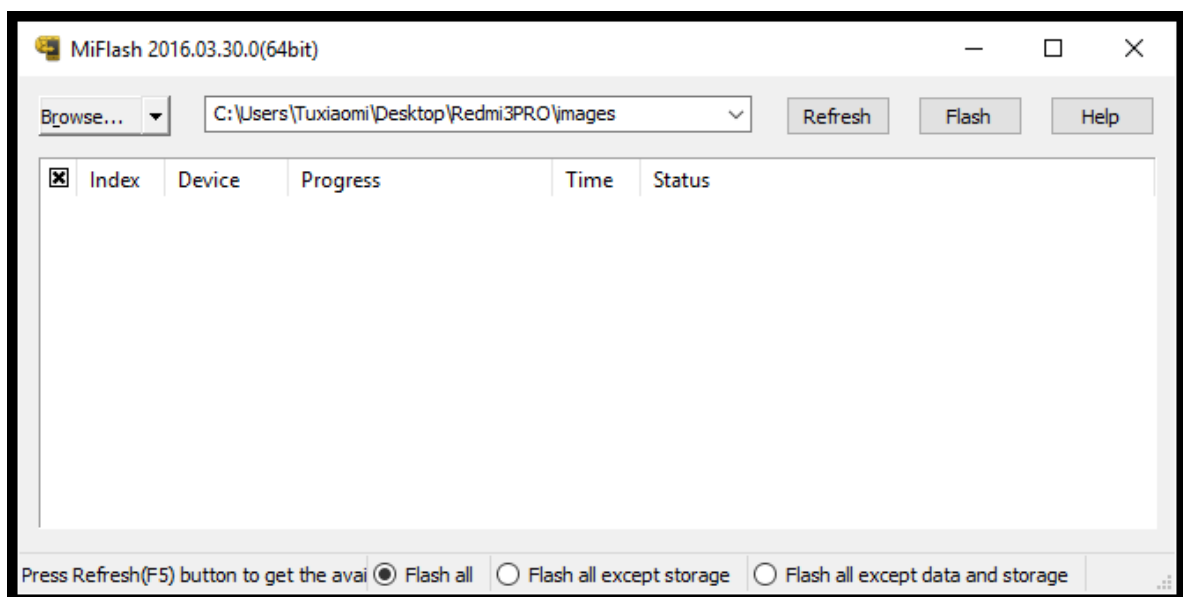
MiFlash 2016.03.30.0(64bit)

Browse...

C:\Users\Tuxiaomi\Desktop\Redmi3PRO\images

Refresh

Flash

Help

| ☒ | Index | Device | Progress | Time | Status |
|---|---|---|---|---|---|

Press Refresh(F5) button to get the avai

Flash all

Flash all except storage

Flash all except data and storage